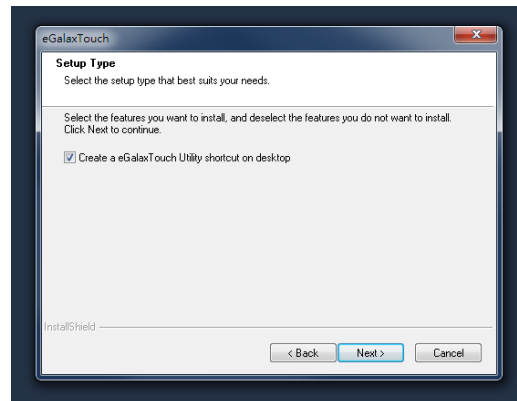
eGalaxTouch

Setup Type

Select the setup type that best suits your needs.

Select the features you want to install, and deselect the features you do not want to install. Click Next to continue.

Create a eGalaxTouch Utility shortcut on desktop

InstallShield

< Back

Next >

Cancel